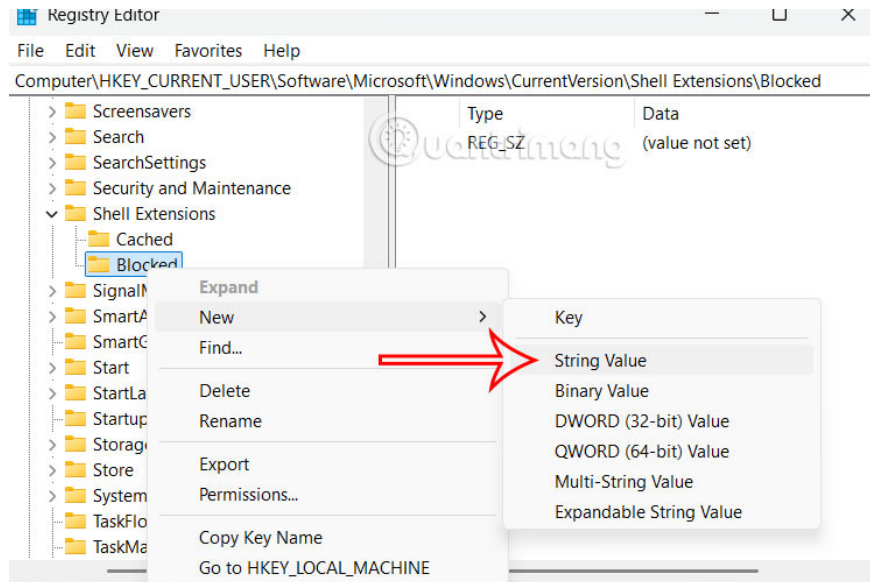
Registry Editor

File Edit View Favorites Help

Computer\HKEY_CURRENT_USER\Software\Microsoft\Windows\CurrentVersion\Shell Extensions\Blocked

Screensavers
Search
SearchSettings
Security and Maintenance
Shell Extensions
Cached
Blocked
SignalM
SmartA
SmartG
Start
StartLa
Startup
Storage
Store
System
TaskFlo
TaskMa

Type
Data
REG_SZ
(value not set)

Quantrimang

Expand
New
Find...
Delete
Rename
Export
Permissions...
Copy Key Name
Go to HKEY_LOCAL_MACHINE

Key
String Value
Binary Value
DWORD (32-bit) Value
QWORD (64-bit) Value
Multi-String Value
Expandable String Value